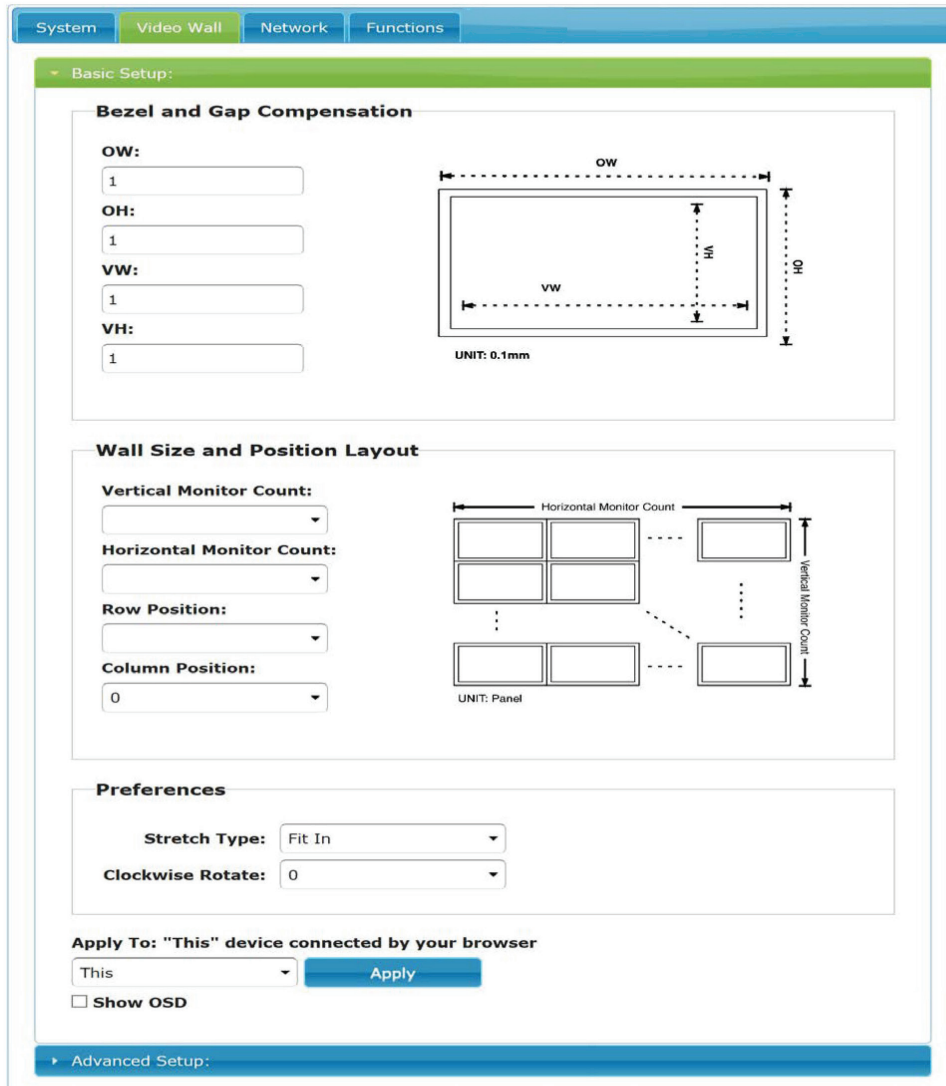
System Video Wall Network Functions

Basic Setup:

Bezel and Gap Compensation

OW:
1
OH:
1
VW:
1
VH:
1

OW
VH
VW
OH
UNIT: 0.1mm

Wall Size and Position Layout

Vertical Monitor Count:

Horizontal Monitor Count:

Row Position:

Column Position:
0

Horizontal Monitor Count
Vertical Monitor Count
UNIT: Panel

Preferences

Stretch Type: Fit In
Clockwise Rotate: 0

Apply To: "This" device connected by your browser
This
Apply
Show OSD

Advanced Setup: